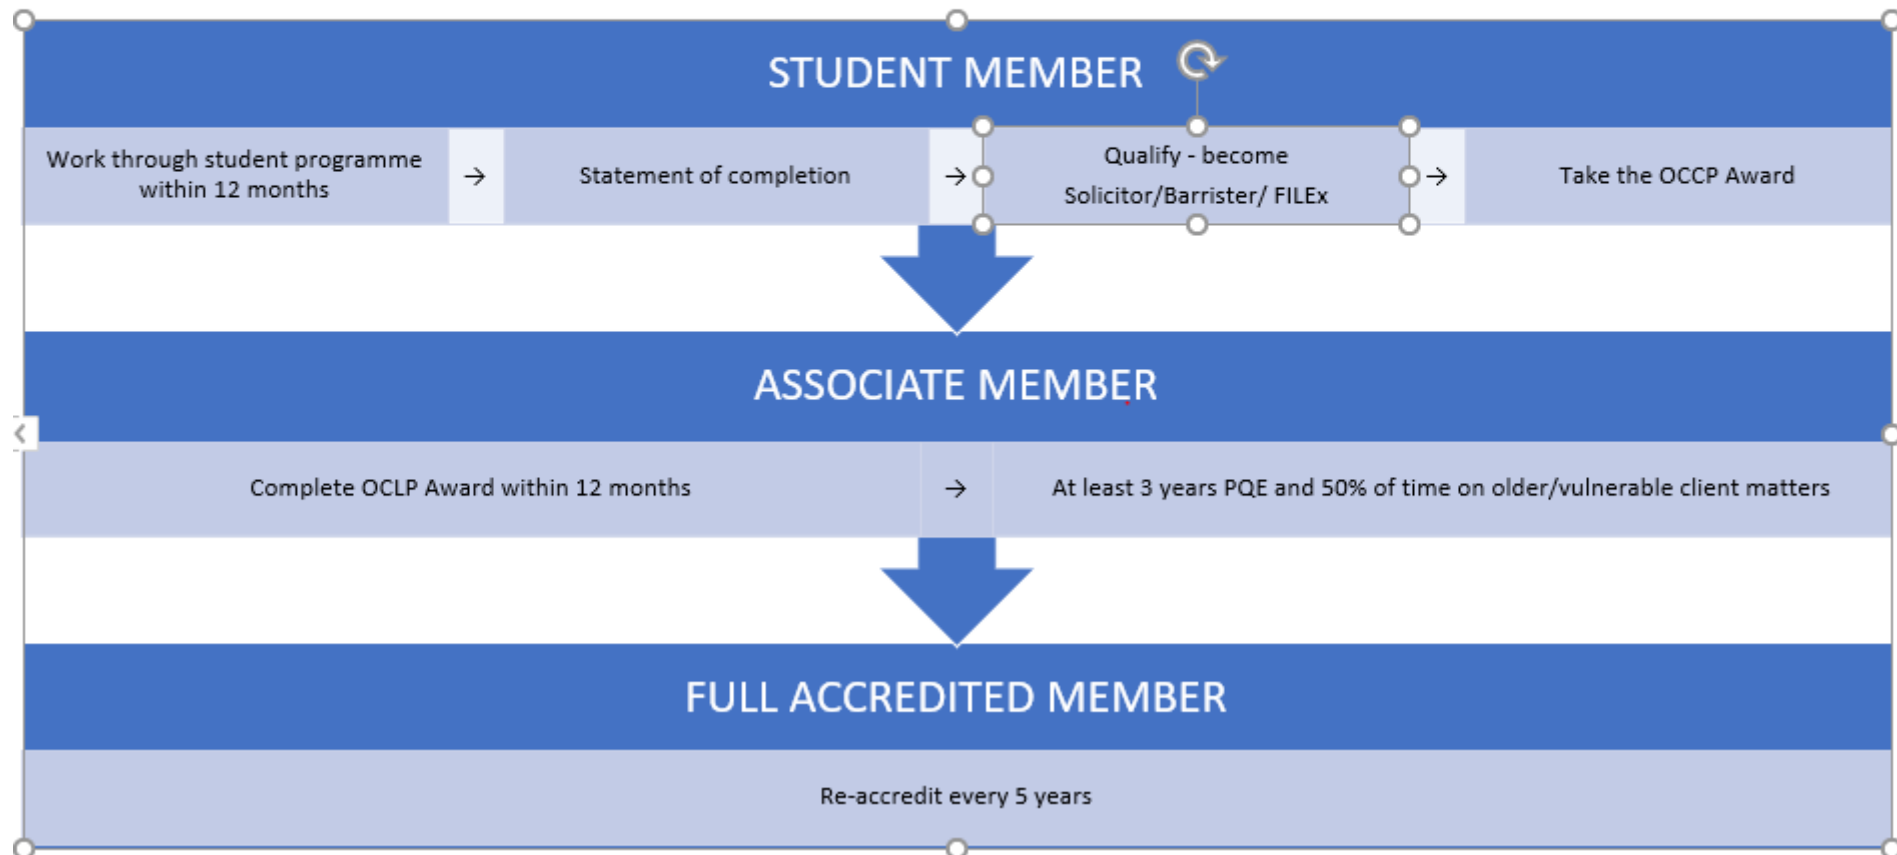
STUDENT MEMBER

Work through student programme within 12 months → Statement of completion → Qualify - become Solicitor/Barrister/ FILEx → Take the OCCP Award

ASSOCIATE MEMBER

Complete OCLP Award within 12 months → At least 3 years PQE and 50% of time on older/vulnerable client matters

FULL ACCREDITED MEMBER

Re-accredit every 5 years